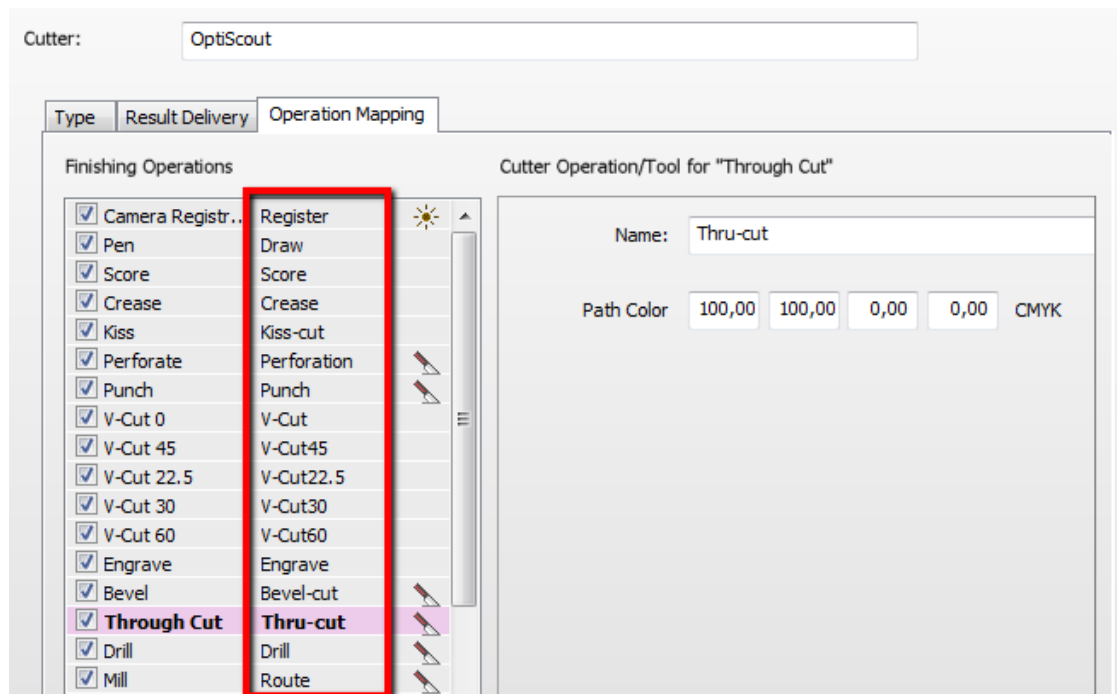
Cutter: OptiScout

Type | Result Delivery | Operation Mapping

Finishing Operations

| Finishing Operation | Cutter Operation |
|---|---|
| Camera Registr... | Register |
| Pen | Draw |
| Score | Score |
| Crease | Crease |
| Kiss | Kiss-cut |
| Perforate | Perforation |
| Punch | Punch |
| V-Cut 0 | V-Cut |
| V-Cut 45 | V-Cut45 |
| V-Cut 22.5 | V-Cut22.5 |
| V-Cut 30 | V-Cut30 |
| V-Cut 60 | V-Cut60 |
| Engrave | Engrave |
| Bevel | Bevel-cut |
| **Through Cut** | **Thru-cut** |
| Drill | Drill |
| Mill | Route |

Cutter Operation/Tool for "Through Cut"

Name: Thru-cut

Path Color 100,00 100,00 0,00 0,00 CMYK